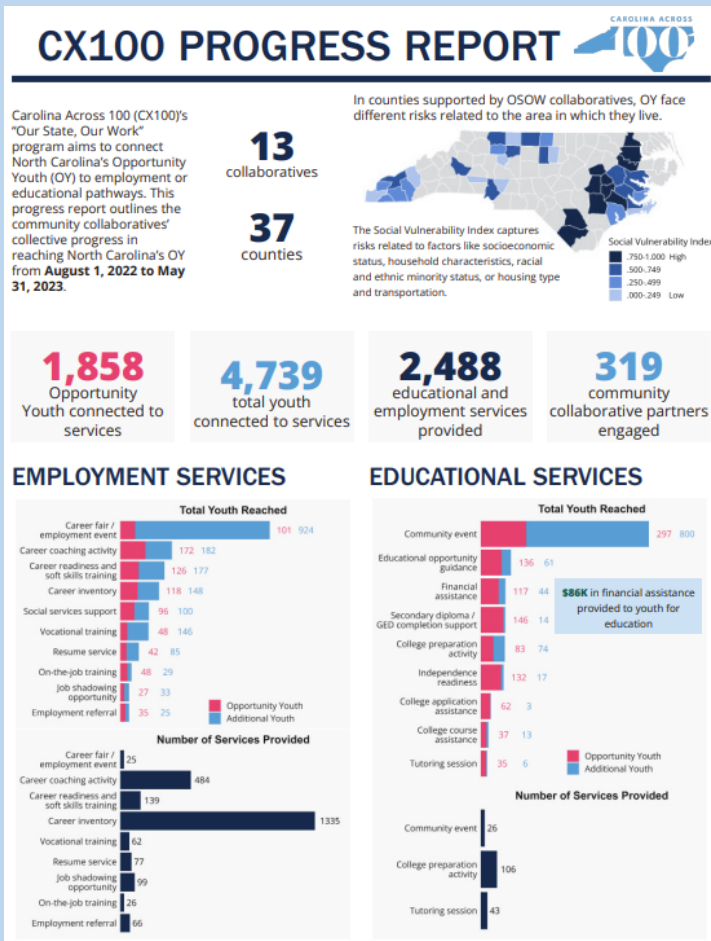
CX100 PROGRESS REPORT

CAROLINA ACROSS 100

Carolina Across 100 (CX100)'s "Our State, Our Work" program aims to connect North Carolina's Opportunity Youth (OY) to employment or educational pathways. This progress report outlines the community collaboratives' collective progress in reaching North Carolina's OY from **August 1, 2022 to May 31, 2023**.

13
collaboratives

37
counties

In counties supported by OSOW collaboratives, OY face different risks related to the area in which they live.

The Social Vulnerability Index captures risks related to factors like socioeconomic status, household characteristics, racial and ethnic minority status, or housing type and transportation.

Social Vulnerability Index
.750-1.000 High
.500-.749
.250-.499
.000-.249 Low

1,858
Opportunity Youth connected to services

4,739
total youth connected to services

2,488
educational and employment services provided

319
community collaborative partners engaged

EMPLOYMENT SERVICES

Total Youth Reached

| Service | Opportunity Youth | Additional Youth |
|---|---|---|
| Career fair / employment event | 101 | 924 |
| Career coaching activity | 172 | 182 |
| Career readiness and soft skills training | 126 | 177 |
| Career inventory | 118 | 148 |
| Social services support | 96 | 100 |
| Vocational training | 48 | 146 |
| Resume service | 42 | 85 |
| On-the-job training | 48 | 29 |
| Job shadowing opportunity | 27 | 33 |
| Employment referral | 35 | 25 |

Opportunity Youth
Additional Youth

Number of Services Provided

| Service | Number |
|---|---|
| Career fair / employment event | 25 |
| Career coaching activity | 484 |
| Career readiness and soft skills training | 139 |
| Career inventory | 1335 |
| Vocational training | 62 |
| Resume service | 77 |
| Job shadowing opportunity | 99 |
| On-the-job training | 26 |
| Employment referral | 66 |

EDUCATIONAL SERVICES

Total Youth Reached

| Service | Opportunity Youth | Additional Youth |
|---|---|---|
| Community event | 297 | 800 |
| Educational opportunity guidance | 136 | 61 |
| Financial assistance | 117 | 44 |
| Secondary diploma / GED completion support | 146 | 14 |
| College preparation activity | 83 | 74 |
| Independence readiness | 132 | 17 |
| College application assistance | 62 | 3 |
| College course assistance | 37 | 13 |
| Tutoring session | 35 | 6 |

**$86K** in financial assistance provided to youth for education

Opportunity Youth
Additional Youth

Number of Services Provided

| Service | Number |
|---|---|
| Community event | 26 |
| College preparation activity | 106 |
| Tutoring session | 43 |